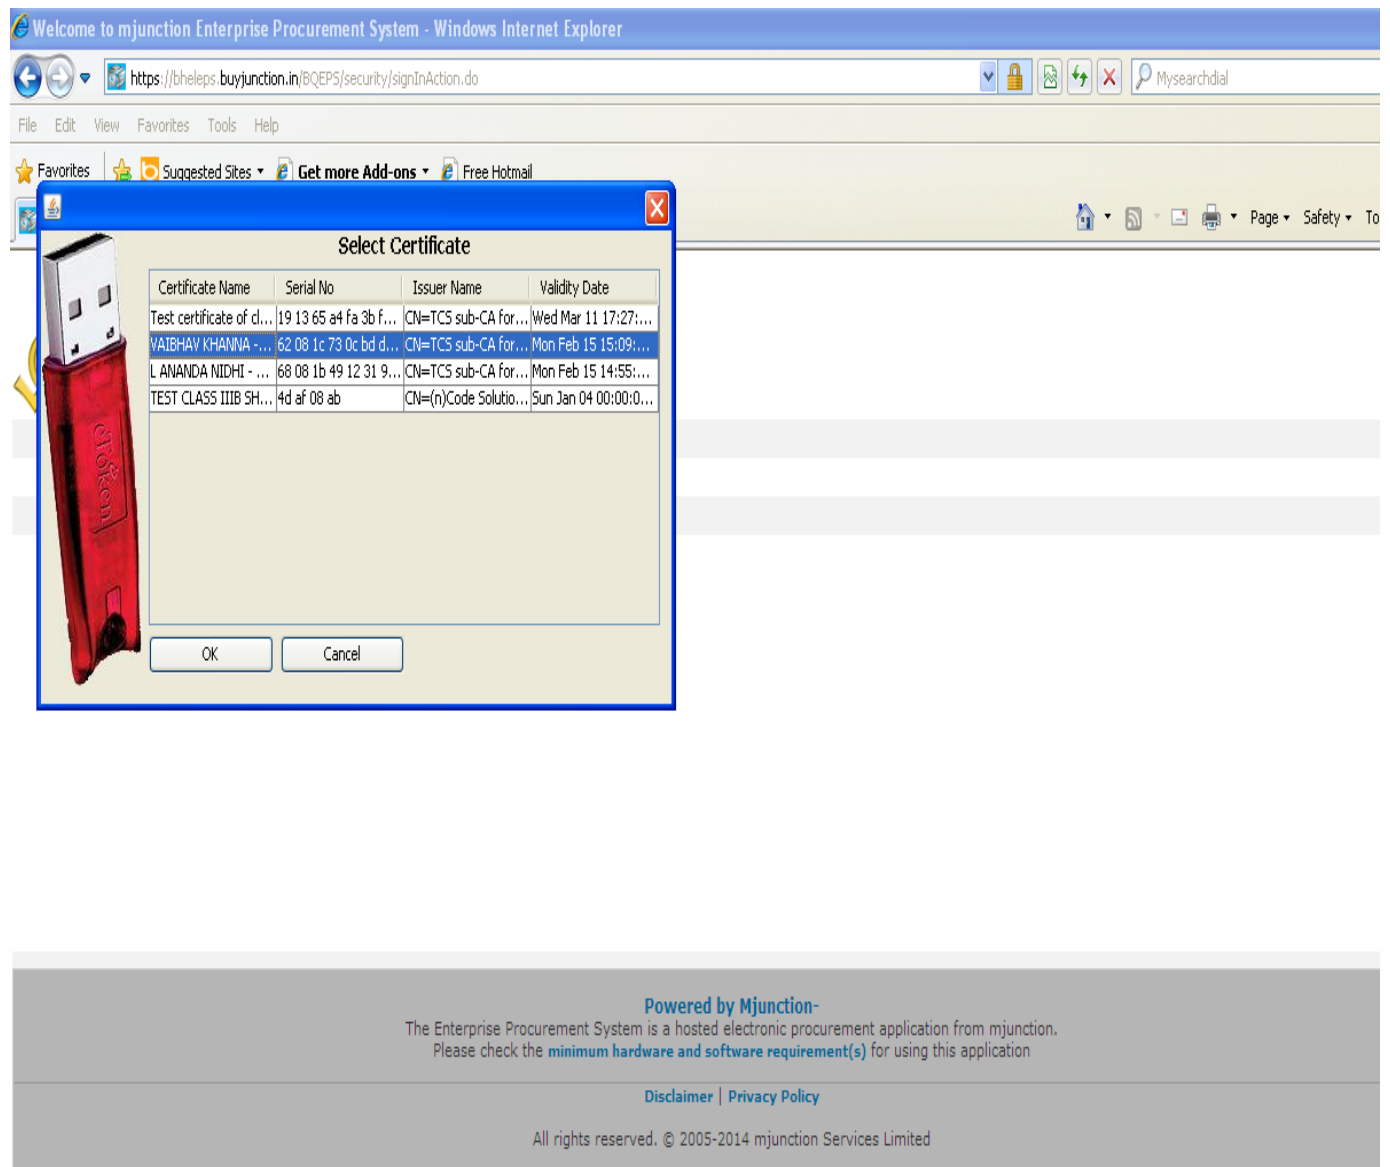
Welcome to mjunction Enterprise Procurement System - Windows Internet Explorer

https://bheleps.buyjunction.in/BQEPS/security/signInAction.do

Mysearchdial

File Edit View Favorites Tools Help

Favorites Suggested Sites Get more Add-ons Free Hotmail

Page Safety To

Select Certificate

| Certificate Name | Serial No | Issuer Name | Validity Date |
|---|---|---|---|
| Test certificate of cl... | 19 13 65 a4 fa 3b f... | CN=TCS sub-CA for... | Wed Mar 11 17:27:... |
| VAIBHAV KHANNA -... | 62 08 1c 73 0c bd d... | CN=TCS sub-CA for... | Mon Feb 15 15:09:... |
| L ANANDA NIDHI - ... | 68 08 1b 49 12 31 9... | CN=TCS sub-CA for... | Mon Feb 15 14:55:... |
| TEST CLASS IIIB SH... | 4d af 08 ab | CN=(n)Code Solutio... | Sun Jan 04 00:00:0... |

OK Cancel

Powered by Mjunction-
The Enterprise Procurement System is a hosted electronic procurement application from mjunction.
Please check the minimum hardware and software requirement(s) for using this application

Disclaimer | Privacy Policy

All rights reserved. © 2005-2014 mjunction Services Limited